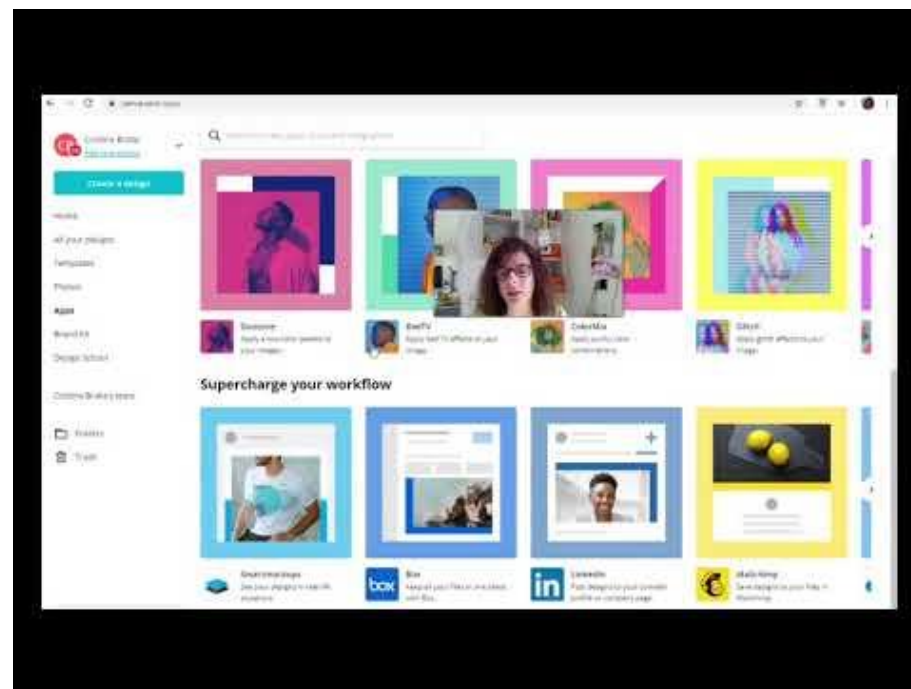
Create a design

Home

All your designs

Templates

Photos

Apps

Brand Kit

Design School

Folders

Trash

Duotone

RiseTV

ColorMix

Glitch

Supercharge your workflow

box

Box

in

LinkedIn

Mailchimp